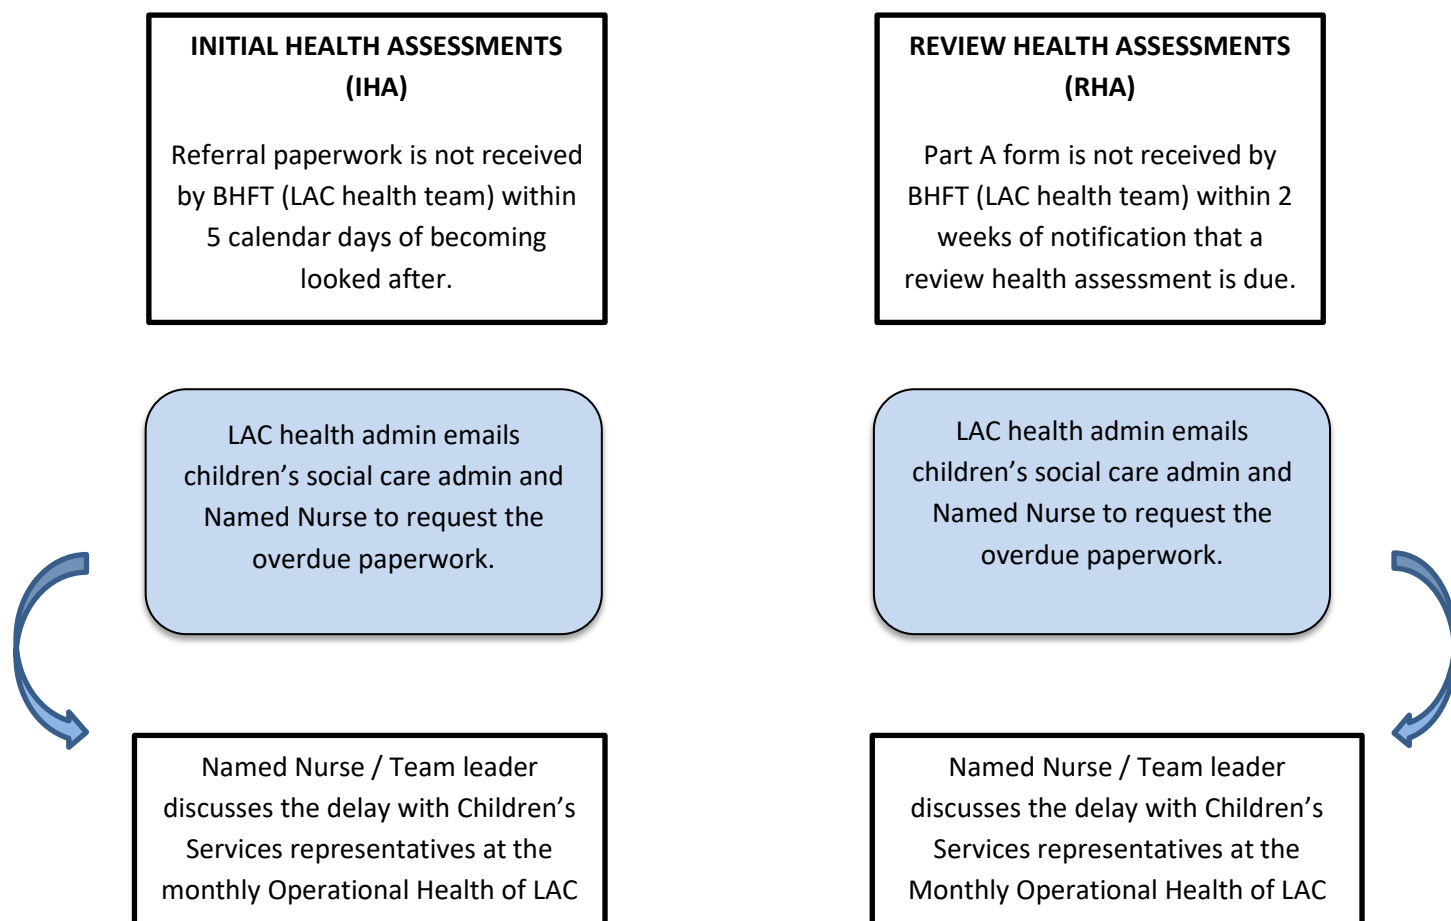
INITIAL HEALTH ASSESSMENTS (IHA)

Referral paperwork is not received by BHFT (LAC health team) within 5 calendar days of becoming looked after.

LAC health admin emails children's social care admin and Named Nurse to request the overdue paperwork.

Named Nurse / Team leader discusses the delay with Children's Services representatives at the monthly Operational Health of LAC

REVIEW HEALTH ASSESSMENTS (RHA)

Part A form is not received by BHFT (LAC health team) within 2 weeks of notification that a review health assessment is due.

LAC health admin emails children's social care admin and Named Nurse to request the overdue paperwork.

Named Nurse / Team leader discusses the delay with Children's Services representatives at the Monthly Operational Health of LAC